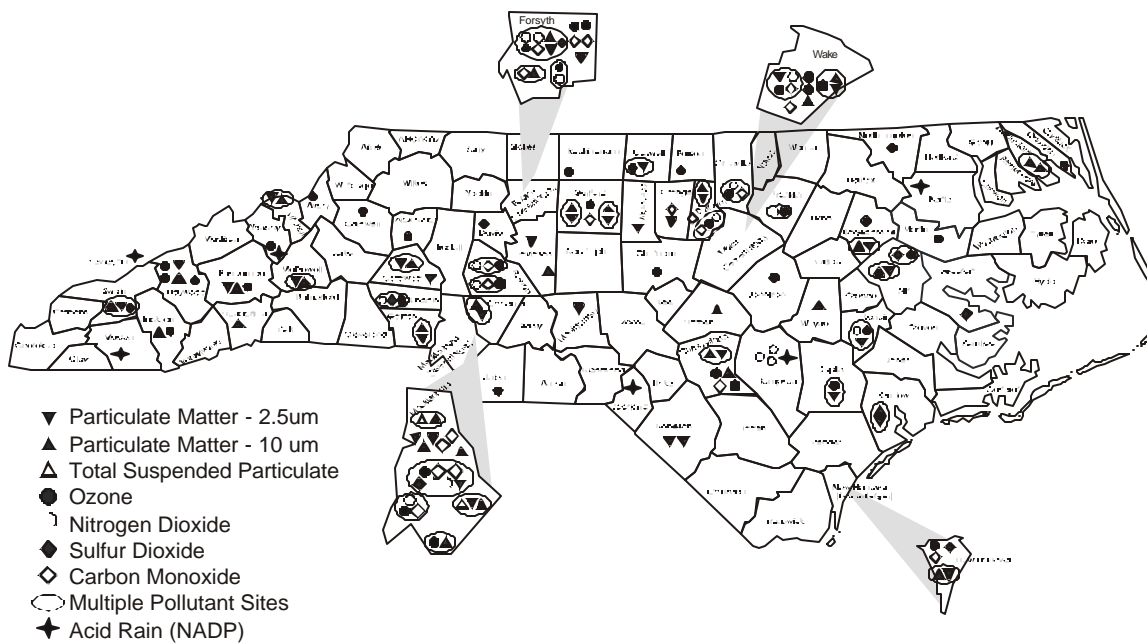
Forsyth

Wake

▼ Particulate Matter - 2.5um
▲ Particulate Matter - 10 um
△ Total Suspended Particulate
● Ozone
Nitrogen Dioxide
◆ Sulfur Dioxide
◇ Carbon Monoxide
Multiple Pollutant Sites
✦ Acid Rain (NADP)